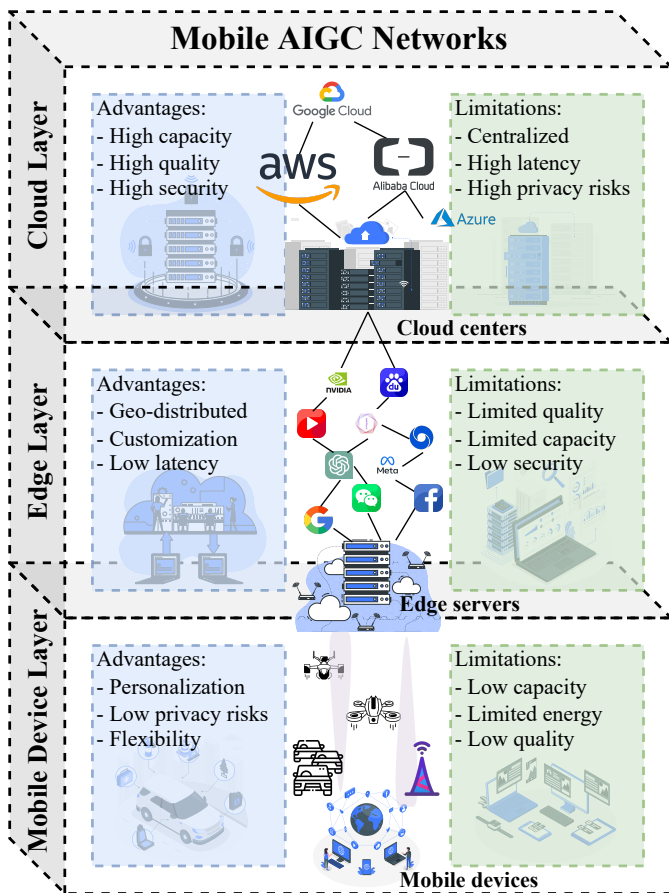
Mobile AIGC Networks

Cloud Layer

Advantages:
- High capacity
- High quality
- High security

Google Cloud

aws

Alibaba Cloud

Azure

Limitations:
- Centralized
- High latency
- High privacy risks

Cloud centers

Edge Layer

Advantages:
- Geo-distributed
- Customization
- Low latency

NVIDIA

Meta

Limitations:
- Limited quality
- Limited capacity
- Low security

Edge servers

Mobile Device Layer

Advantages:
- Personalization
- Low privacy risks
- Flexibility

Limitations:
- Low capacity
- Limited energy
- Low quality

Mobile devices